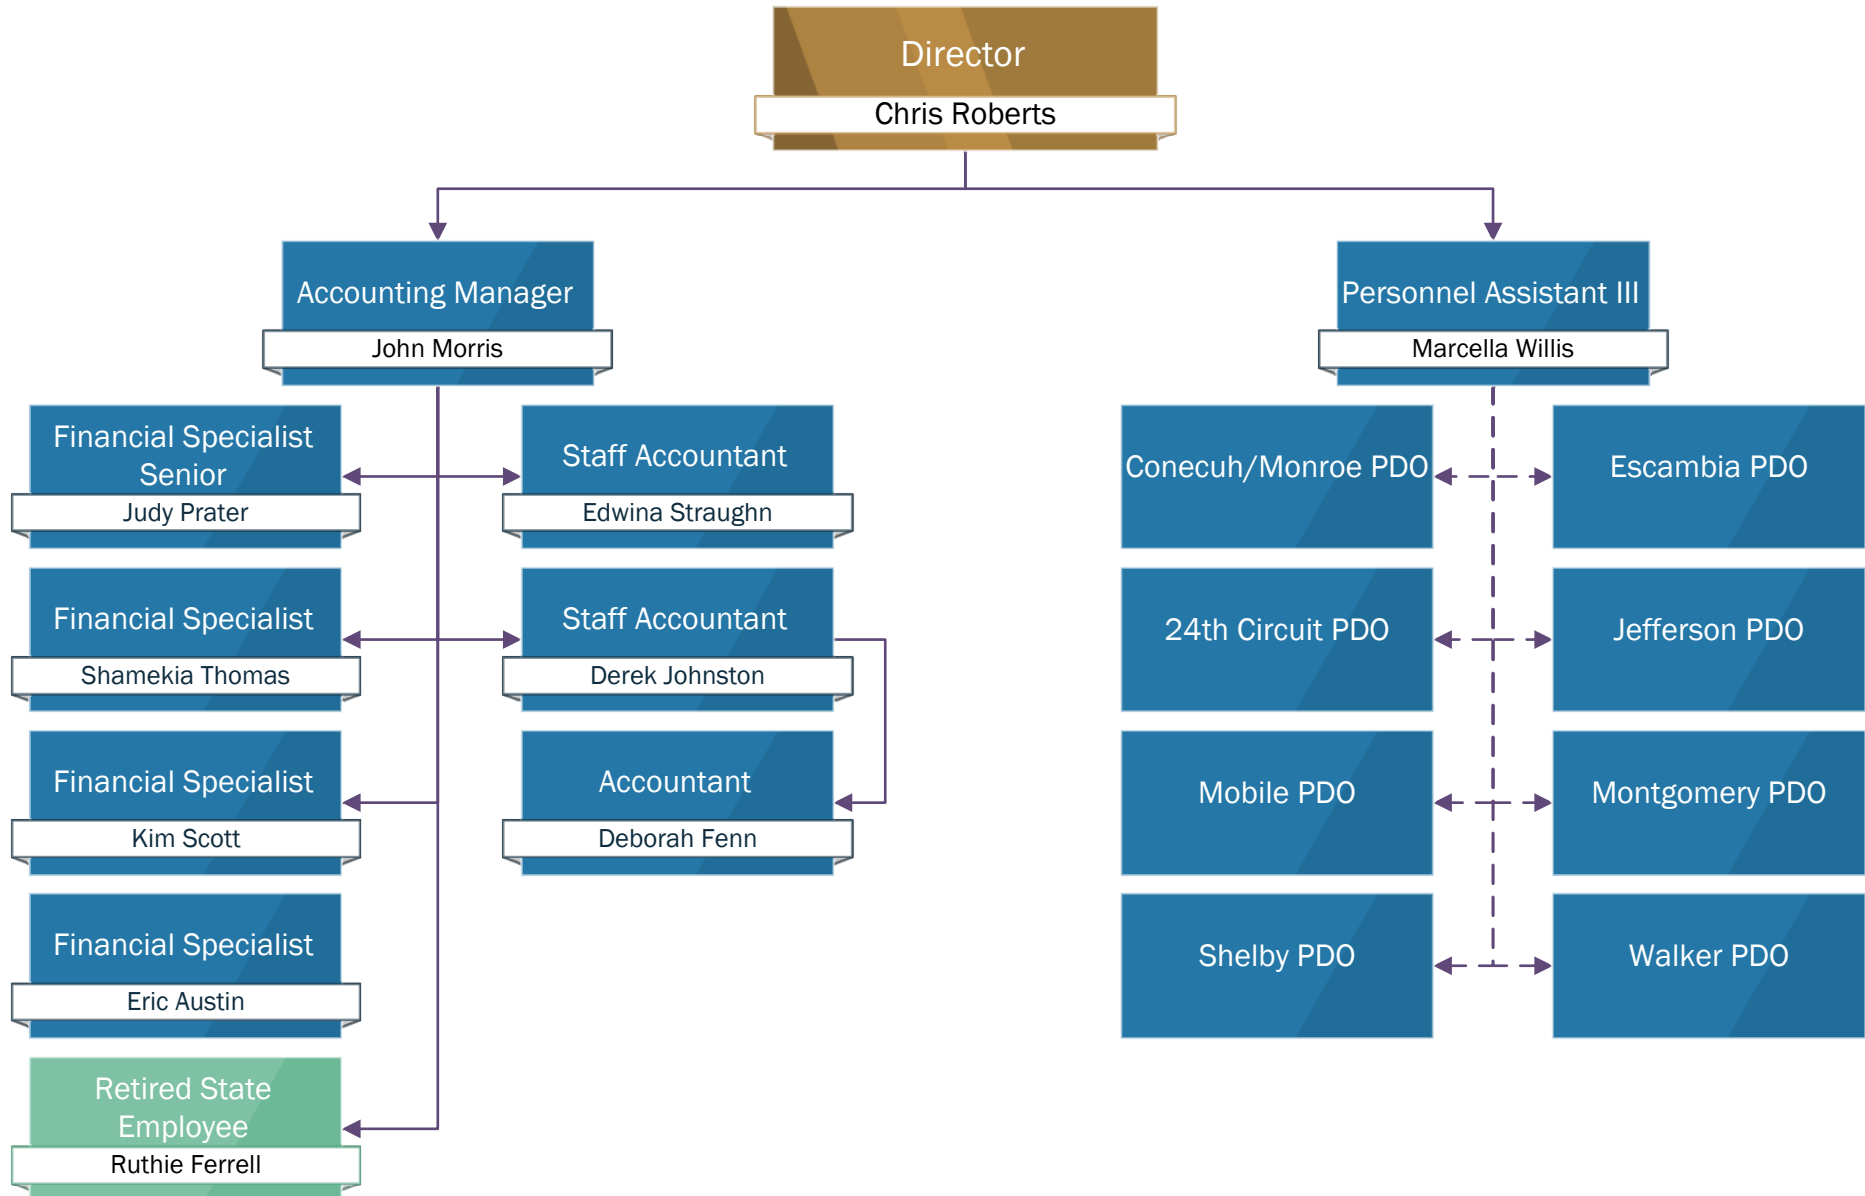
Director
Chris Roberts

Accounting Manager
John Morris

Personnel Assistant III
Marcella Willis

Financial Specialist Senior
Judy Prater

Staff Accountant
Edwina Straughn

Financial Specialist
Shamekia Thomas

Staff Accountant
Derek Johnston

Financial Specialist
Kim Scott

Accountant
Deborah Fenn

Financial Specialist
Eric Austin

Retired State Employee
Ruthie Ferrell

Conecuh/Monroe PDO

Escambia PDO

24th Circuit PDO

Jefferson PDO

Mobile PDO

Montgomery PDO

Shelby PDO

Walker PDO